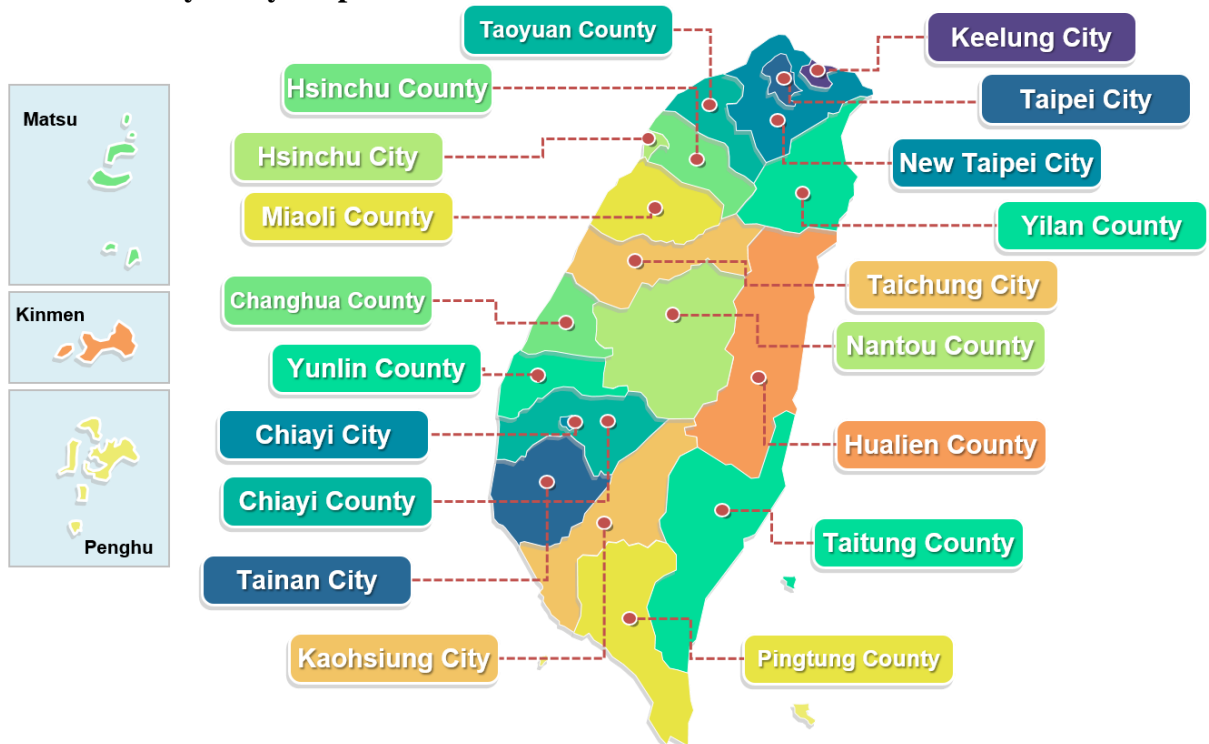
Taoyuan County
Keelung City
Hsinchu County
Taipei City
Hsinchu City
New Taipei City
Miaoli County
Yilan County
Taichung City
Changhua County
Nantou County
Yunlin County
Hualien County
Chiayi City
Chiayi County
Taitung County
Tainan City
Kaohsiung City
Pingtung County

Matsu

Kinmen

Penghu